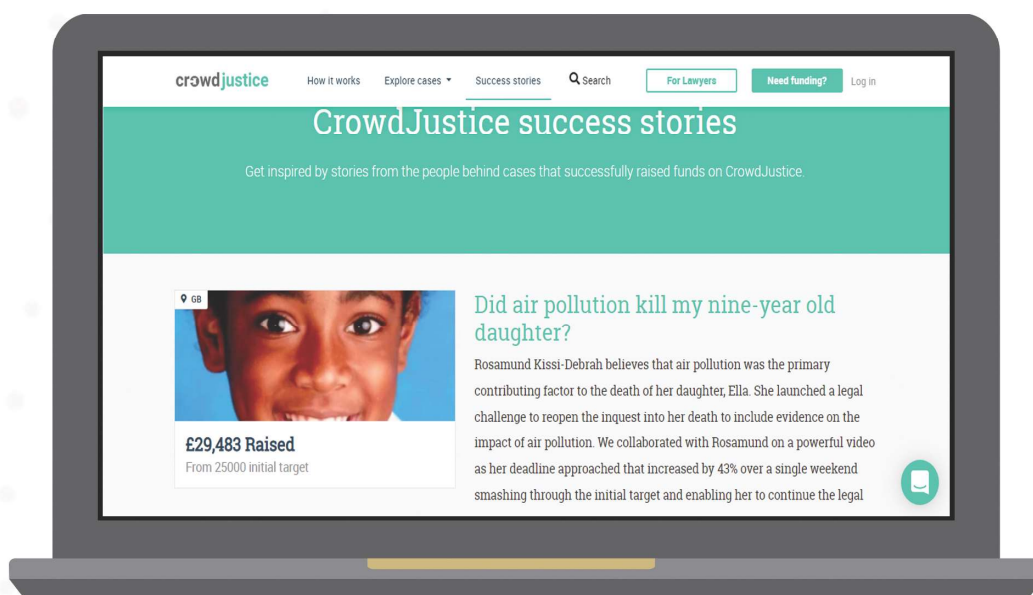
crowdjustice How it works Explore cases Success stories Search For Lawyers Need funding? Log in

CrowdJustice success stories

Get inspired by stories from the people behind cases that successfully raised funds on CrowdJustice.

GB

£29,483 Raised
From 25000 initial target

Did air pollution kill my nine-year old daughter?

Rosamund Kissi-Debrah believes that air pollution was the primary contributing factor to the death of her daughter, Ella. She launched a legal challenge to reopen the inquest into her death to include evidence on the impact of air pollution. We collaborated with Rosamund on a powerful video as her deadline approached that increased by 43% over a single weekend smashing through the initial target and enabling her to continue the legal